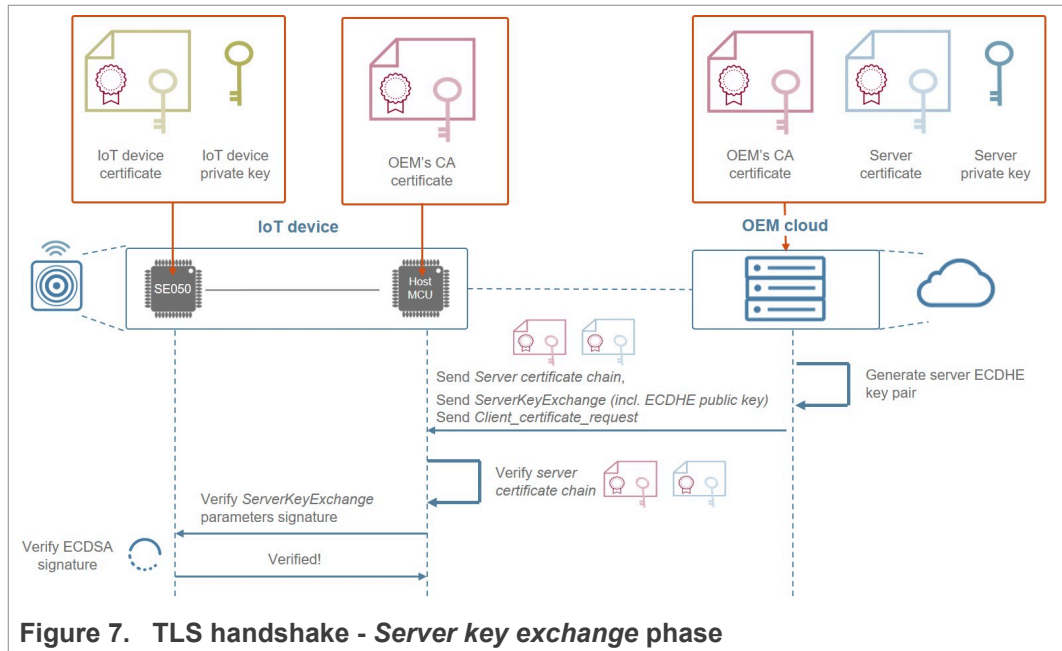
IoT device certificate

IoT device private key

OEM's CA certificate

OEM's CA certificate

Server certificate

Server private key

IoT device

OEM cloud

SE050

Host MCU

Send *Server certificate chain*,

Send *ServerKeyExchange (incl. ECDHE public key)*

Send *Client_certificate_request*

Generate server ECDHE key pair

Verify *server certificate chain*

Verify *ServerKeyExchange* parameters signature

Verify ECDSA signature

Verified!

**Figure 7. TLS handshake - *Server key exchange* phase**